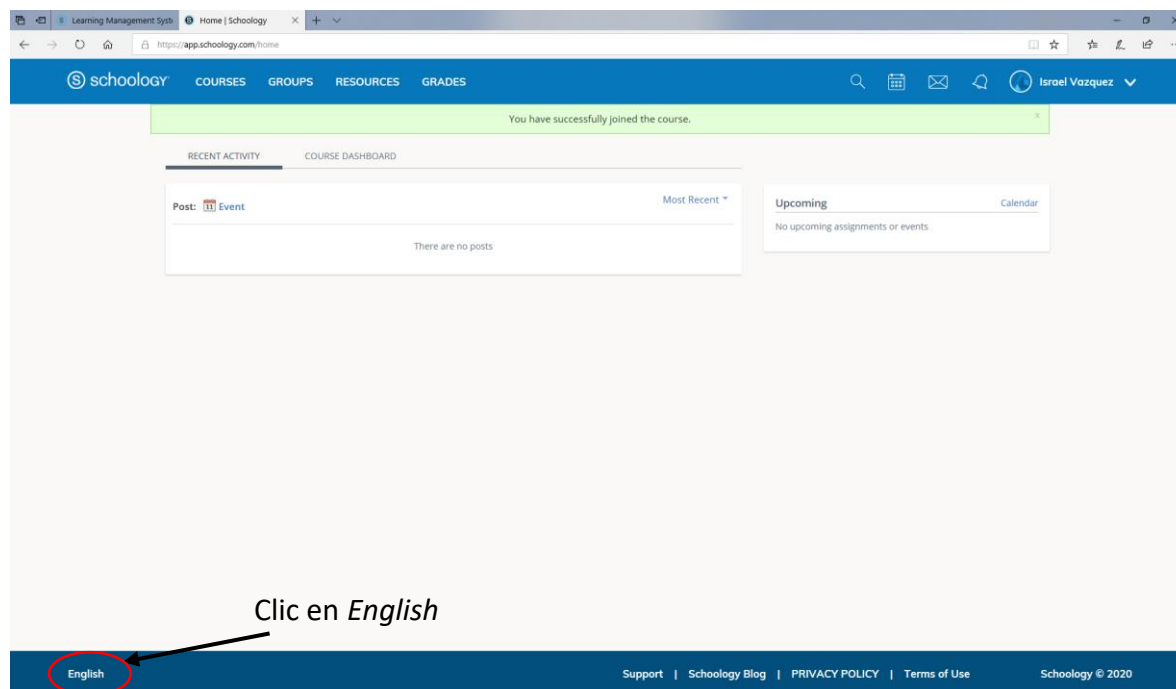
Learning Management Syst
Home | Schoology
https://app.schoology.com/home

schoology COURSES GROUPS RESOURCES GRADES
Israel Vazquez

You have successfully joined the course.

RECENT ACTIVITY COURSE DASHBOARD

Post: 11 Event
Most Recent
There are no posts

Upcoming
Calendar
No upcoming assignments or events

Clic en *English*

English
Support | Schoology Blog | PRIVACY POLICY | Terms of Use
Schoology © 2020